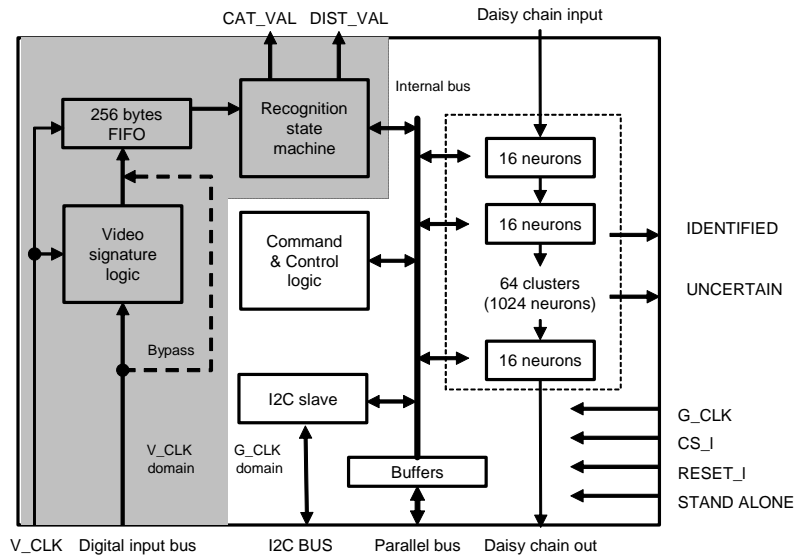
CAT_VAL DIST_VAL

Daisy chain input

Internal bus

256 bytes FIFO

Recognition state machine

16 neurons

16 neurons

Video signature logic

Command & Control logic

IDENTIFIED

64 clusters (1024 neurons)

UNCERTAIN

Bypass

16 neurons

I2C slave

G_CLK

CS_I

V_CLK domain

G_CLK domain

RESET_I

Buffers

STAND ALONE

V_CLK Digital input bus I2C BUS Parallel bus Daisy chain out